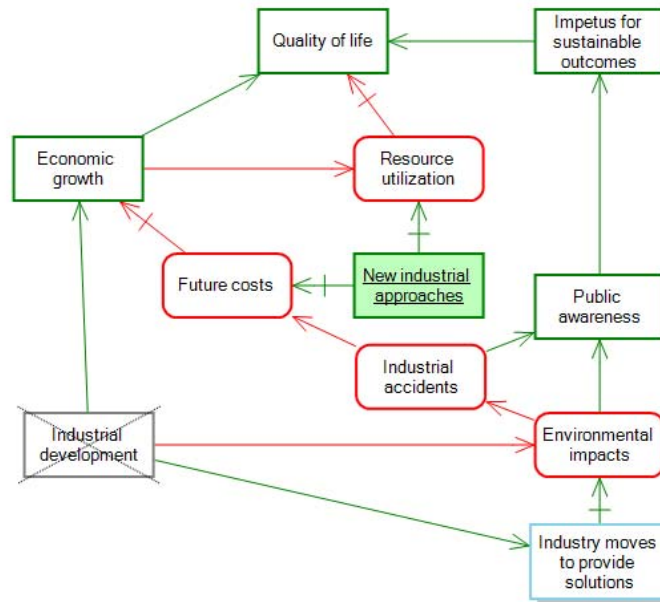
Quality of life

Impetus for sustainable outcomes

Economic growth

Resource utilization

Future costs

New industrial approaches

Public awareness

Industrial accidents

Industrial development

Environmental impacts

Industry moves to provide solutions